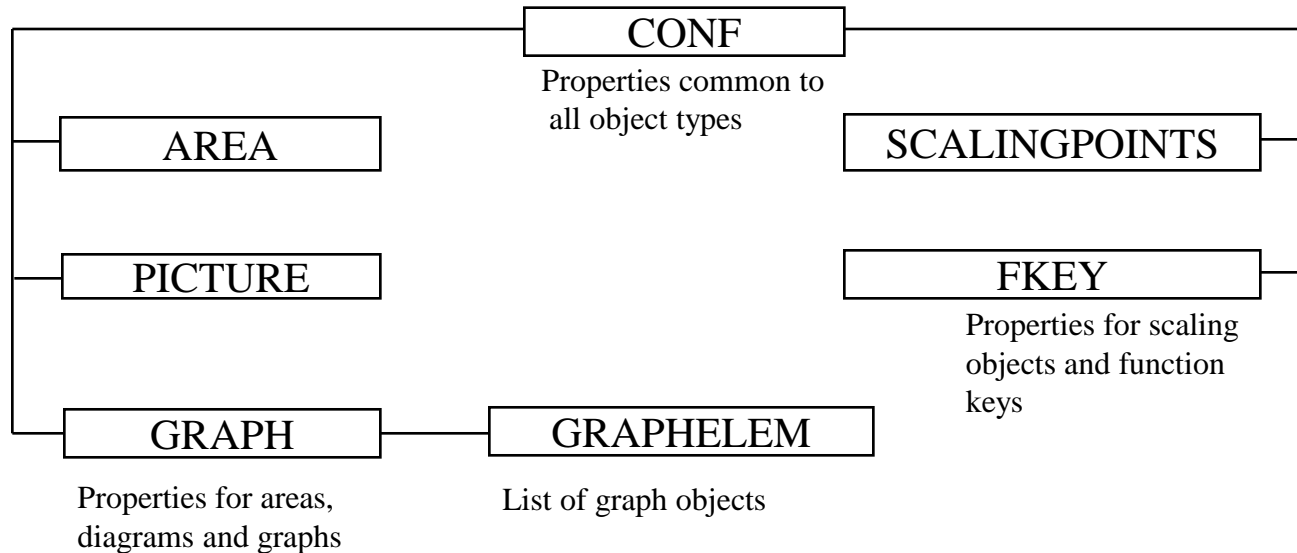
CONF

Properties common to all object types

AREA

SCALINGPOINTS

PICTURE

FKEY

Properties for scaling objects and function keys

GRAPH

GRAPHELEM

Properties for areas, diagrams and graphs

List of graph objects